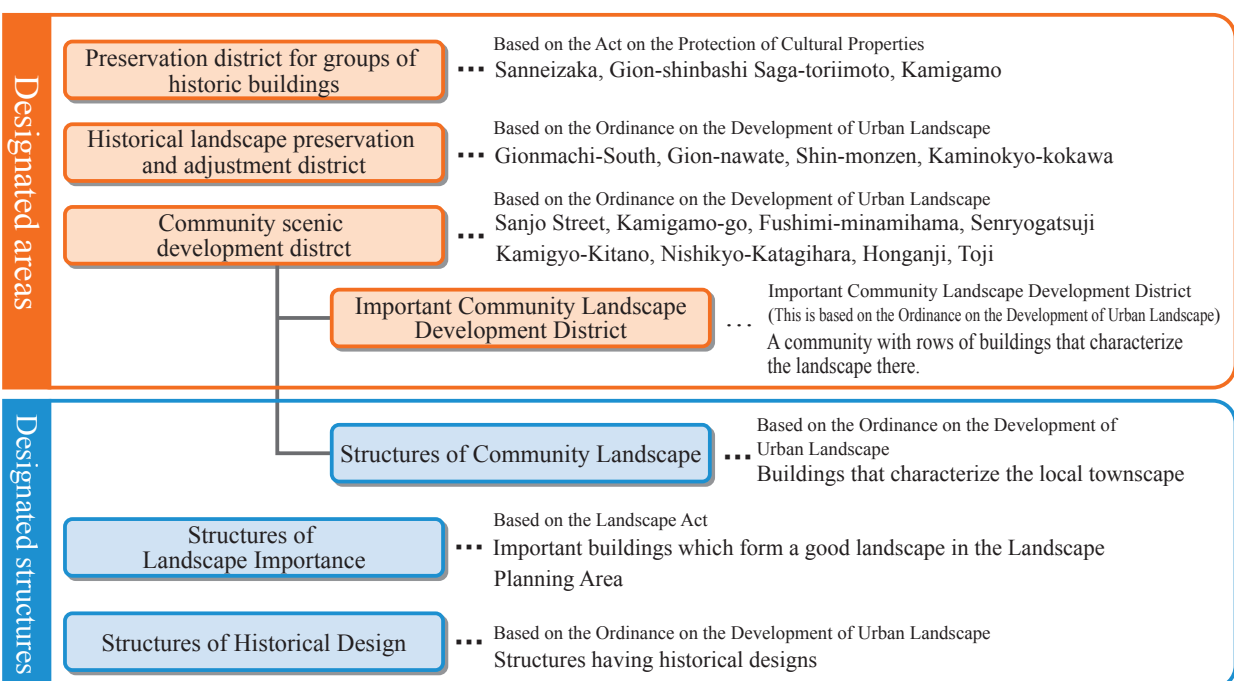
Designated areas

Preservation district for groups of historic buildings

Based on the Act on the Protection of Cultural Properties
Sanneizaka, Gion-shinbashi Saga-toriimoto, Kamigamo

Historical landscape preservation and adjustment district

Based on the Ordinance on the Development of Urban Landscape
Gionmachi-South, Gion-nawate, Shin-monzen, Kaminokyo-kokawa

Community scenic development distrct

Based on the Ordinance on the Development of Urban Landscape
Sanjo Street, Kamigamo-go, Fushimi-minamihama, Senryogatsuji
Kamigyo-Kitano, Nishikyo-Katagihara, Honganji, Toji

Important Community Landscape Development District

Important Community Landscape Development District
(This is based on the Ordinance on the Development of Urban Landscape)
A community with rows of buildings that characterize the landscape there.

Designated structures

Structures of Community Landscape

Based on the Ordinance on the Development of Urban Landscape
Buildings that characterize the local townscape

Structures of Landscape Importance

Based on the Landscape Act
Important buildings which form a good landscape in the Landscape Planning Area

Structures of Historical Design

Based on the Ordinance on the Development of Urban Landscape
Structures having historical designs